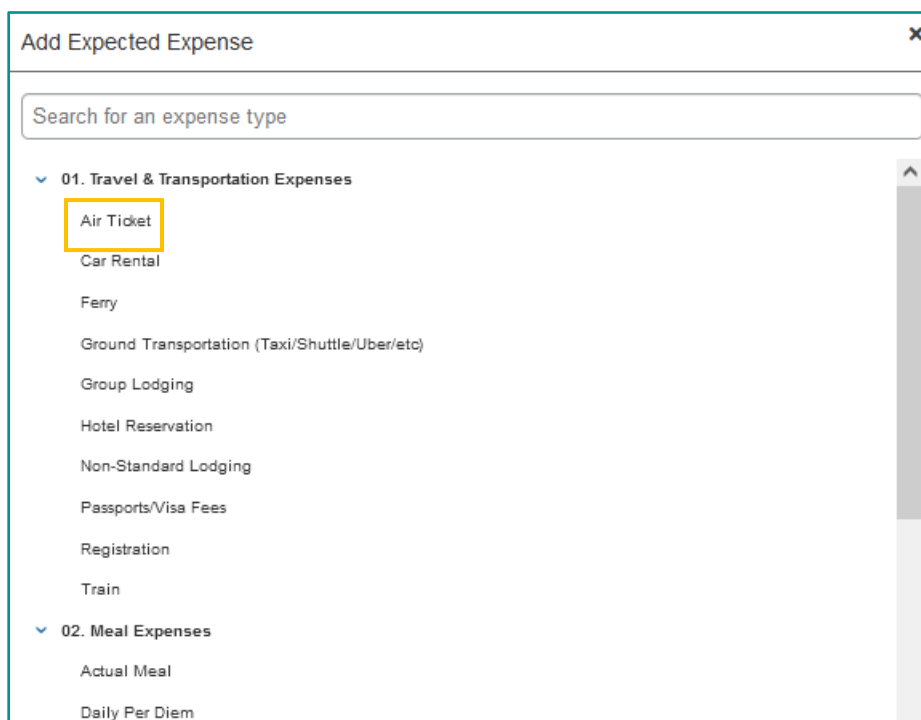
Add Expected Expense

×

Search for an expense type

01. Travel & Transportation Expenses

Air Ticket

Car Rental

Ferry

Ground Transportation (Taxi/Shuttle/Uber/etc)

Group Lodging

Hotel Reservation

Non-Standard Lodging

Passports/Visa Fees

Registration

Train

02. Meal Expenses

Actual Meal

Daily Per Diem